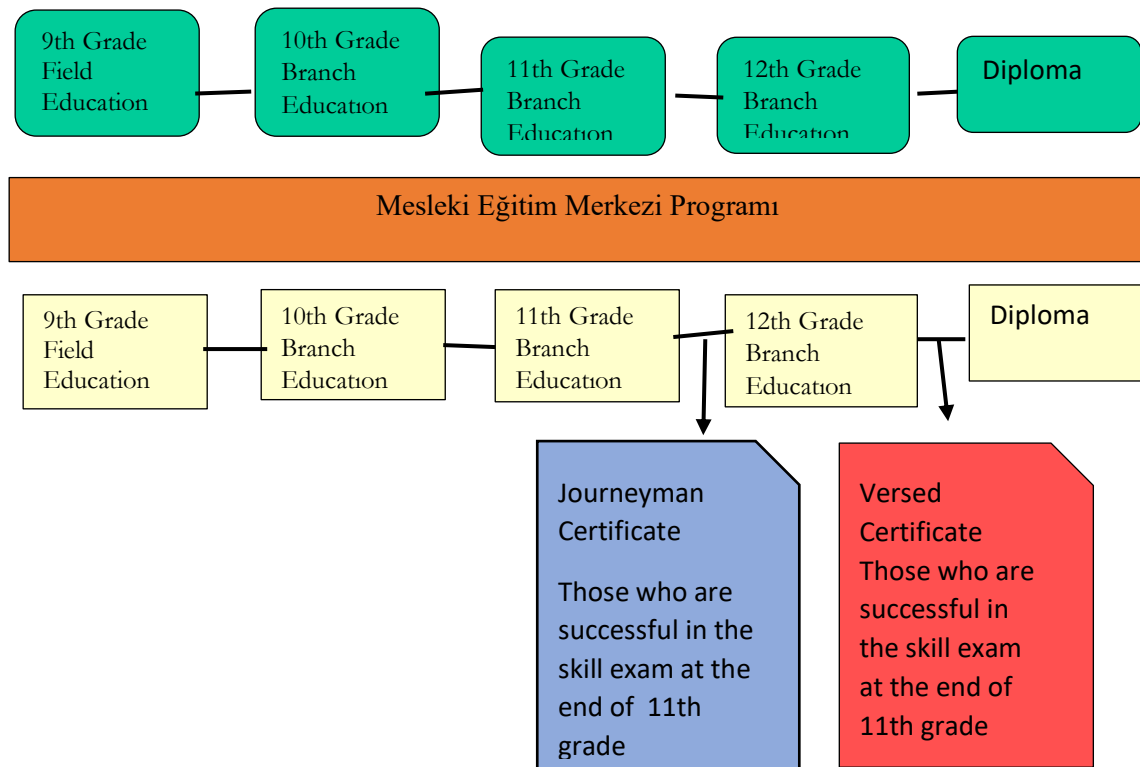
9th Grade Field Education

10th Grade Branch Educatıon

11th Grade Branch Educatıon

12th Grade Branch Educatıon

Diploma

Mesleki Eğitim Merkezi Programı

9th Grade Field Education

10th Grade Branch Educatıon

11th Grade Branch Educatıon

12th Grade Branch Educatıon

Diploma

Journeyman Certificate

Those who are successful in the skill exam at the end of 11th grade

Versed Certificate
Those who are successful in the skill exam at the end of 11th grade